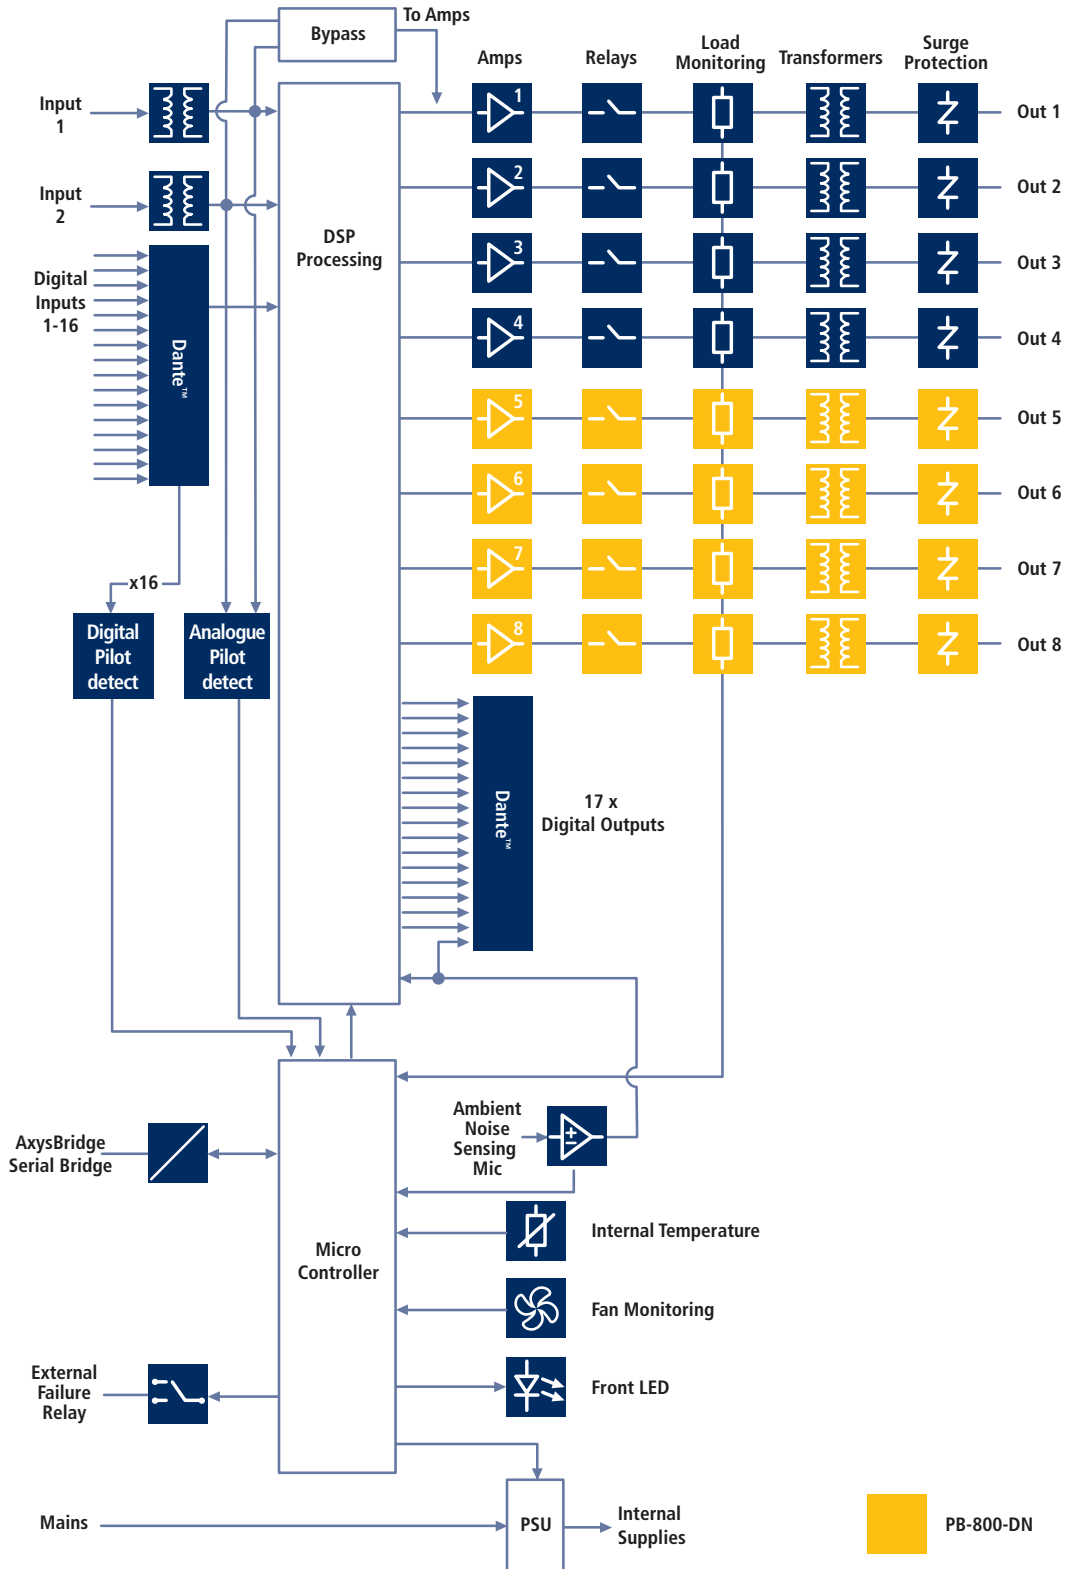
Bypass

To Amps

Amps

Relays

Load Monitoring

Transformers

Surge Protection

Input 1

Input 2

Digital Inputs 1-16

DSP Processing

Dante™

1

2

3

4

5

6

7

8

Out 1

Out 2

Out 3

Out 4

Out 5

Out 6

Out 7

Out 8

x16

Digital Pilot detect

Analogue Pilot detect

Dante™

17 x Digital Outputs

Ambient Noise Sensing Mic

AxysBridge Serial Bridge

Micro Controller

Internal Temperature

Fan Monitoring

Front LED

External Failure Relay

Mains

PSU

Internal Supplies

PB-800-DN